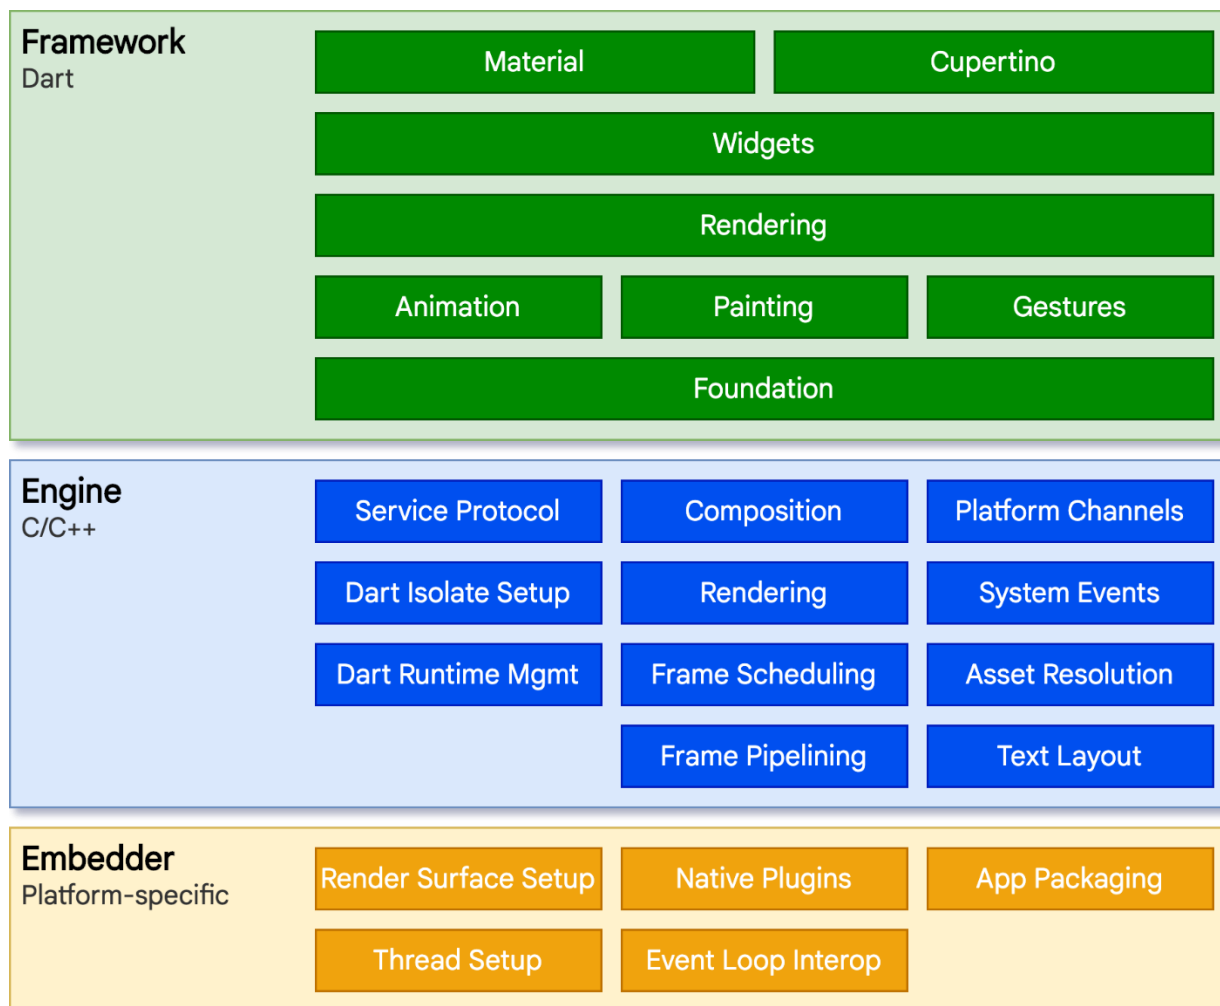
Framework
Dart

Material
Cupertino
Widgets
Rendering
Animation
Painting
Gestures
Foundation

Engine
C/C++

Service Protocol
Composition
Platform Channels
Dart Isolate Setup
Rendering
System Events
Dart Runtime Mgmt
Frame Scheduling
Asset Resolution
Frame Pipelining
Text Layout

Embedder
Platform-specific

Render Surface Setup
Native Plugins
App Packaging
Thread Setup
Event Loop Interop